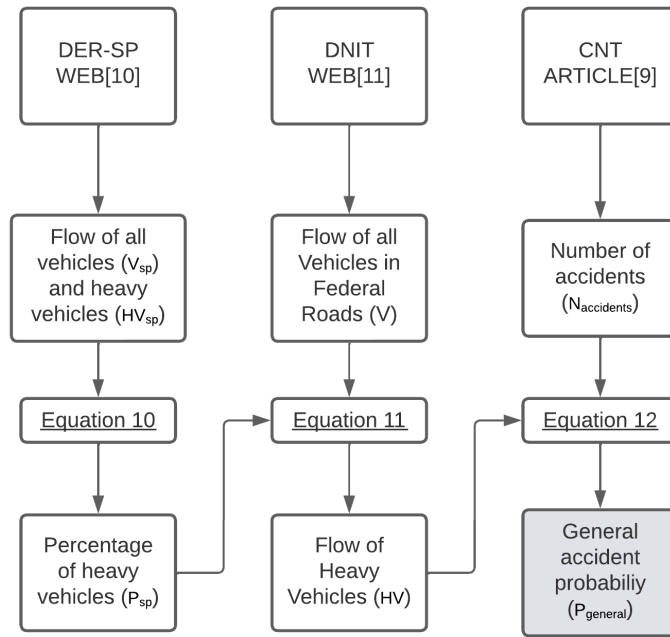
DER-SP WEB[10]

DNIT WEB[11]

CNT ARTICLE[9]

Flow of all vehicles ($V_{sp}$) and heavy vehicles ($HV_{sp}$)

Flow of all Vehicles in Federal Roads (V)

Number of accidents ($N_{accidents}$)

Equation 10

Equation 11

Equation 12

Percentage of heavy vehicles ($P_{sp}$)

Flow of Heavy Vehicles (HV)

General accident probabiliy ($P_{general}$)